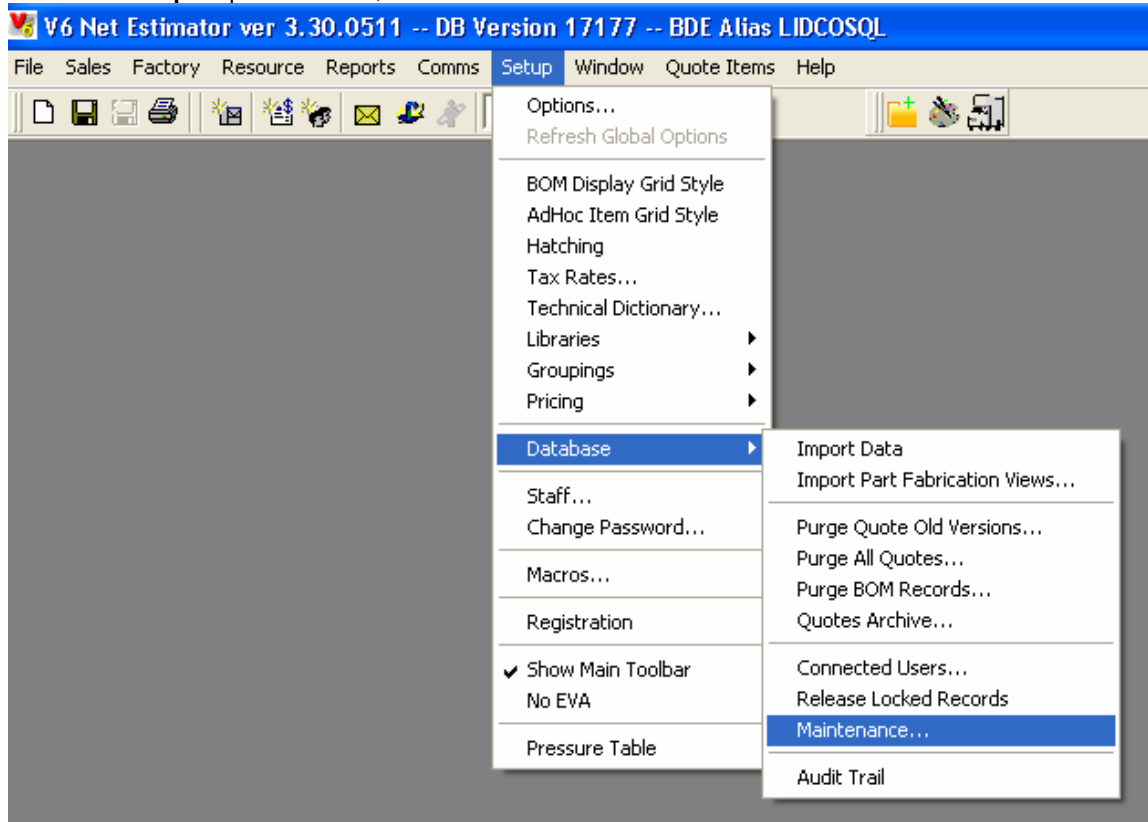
V6 Net Estimator ver 3.30.0511 -- DB Version 17177 -- BDE Alias LIDCOSQL

File Sales Factory Resource Reports Comms Setup Window Quote Items Help

Options...
Refresh Global Options
BOM Display Grid Style
AdHoc Item Grid Style
Hatching
Tax Rates...
Technical Dictionary...
Libraries
Groupings
Pricing
Database
Staff...
Change Password...
Macros...
Registration
Show Main Toolbar
No EVA
Pressure Table

Import Data
Import Part Fabrication Views...
Purge Quote Old Versions...
Purge All Quotes...
Purge BOM Records...
Quotes Archive...
Connected Users...
Release Locked Records
Maintenance...
Audit Trail